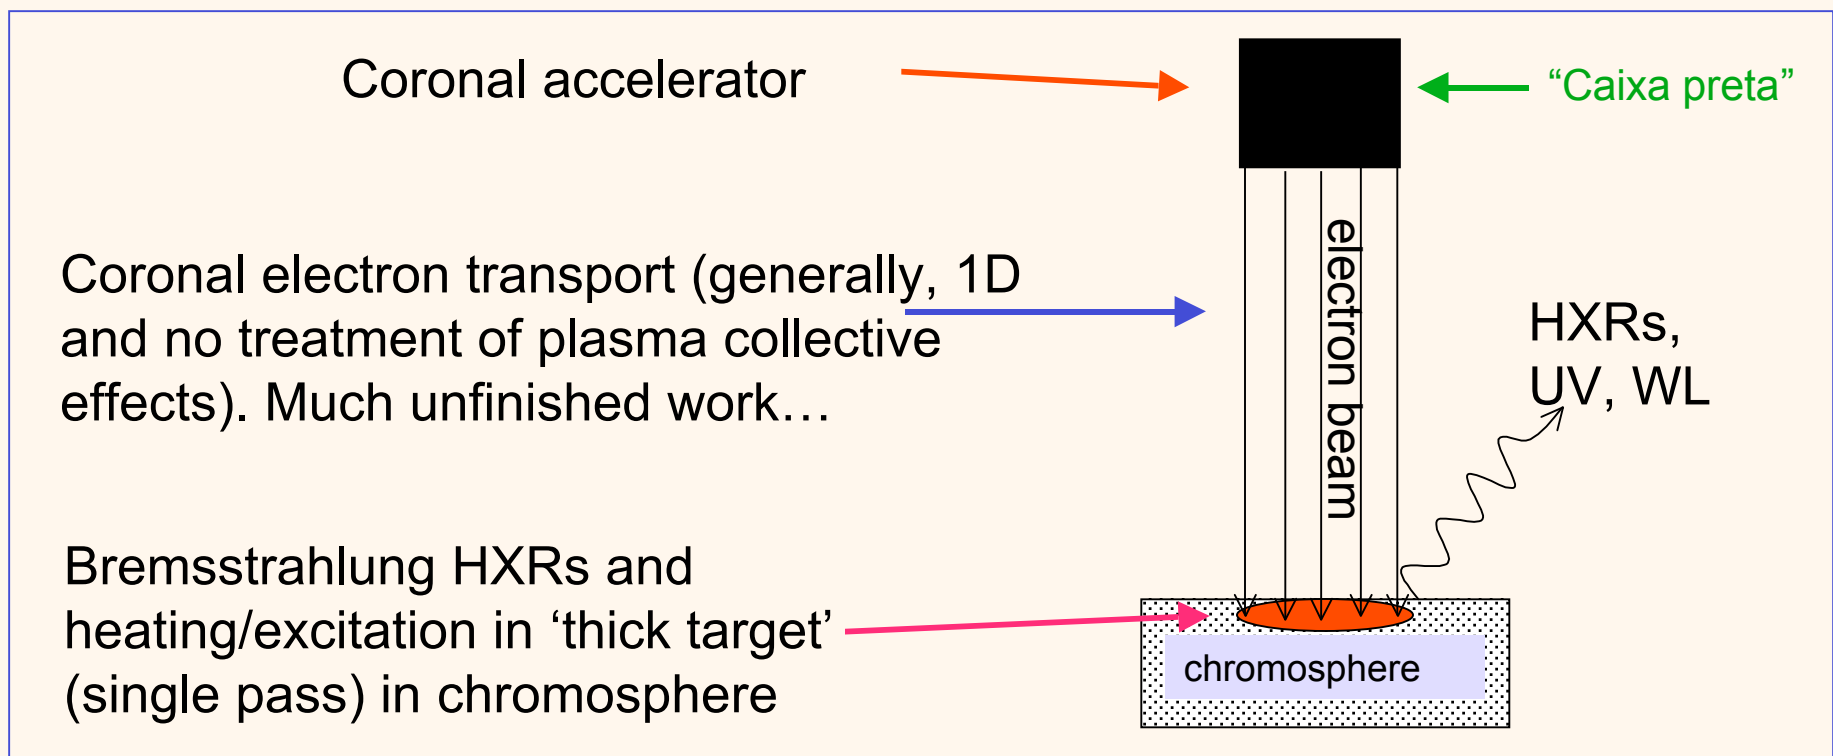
Coronal accelerator

“Caixa preta”

Coronal electron transport (generally, 1D and no treatment of plasma collective effects). Much unfinished work…

electron beam

HXRs, UV, WL

Bremsstrahlung HXRs and heating/excitation in ‘thick target’ (single pass) in chromosphere

chromosphere